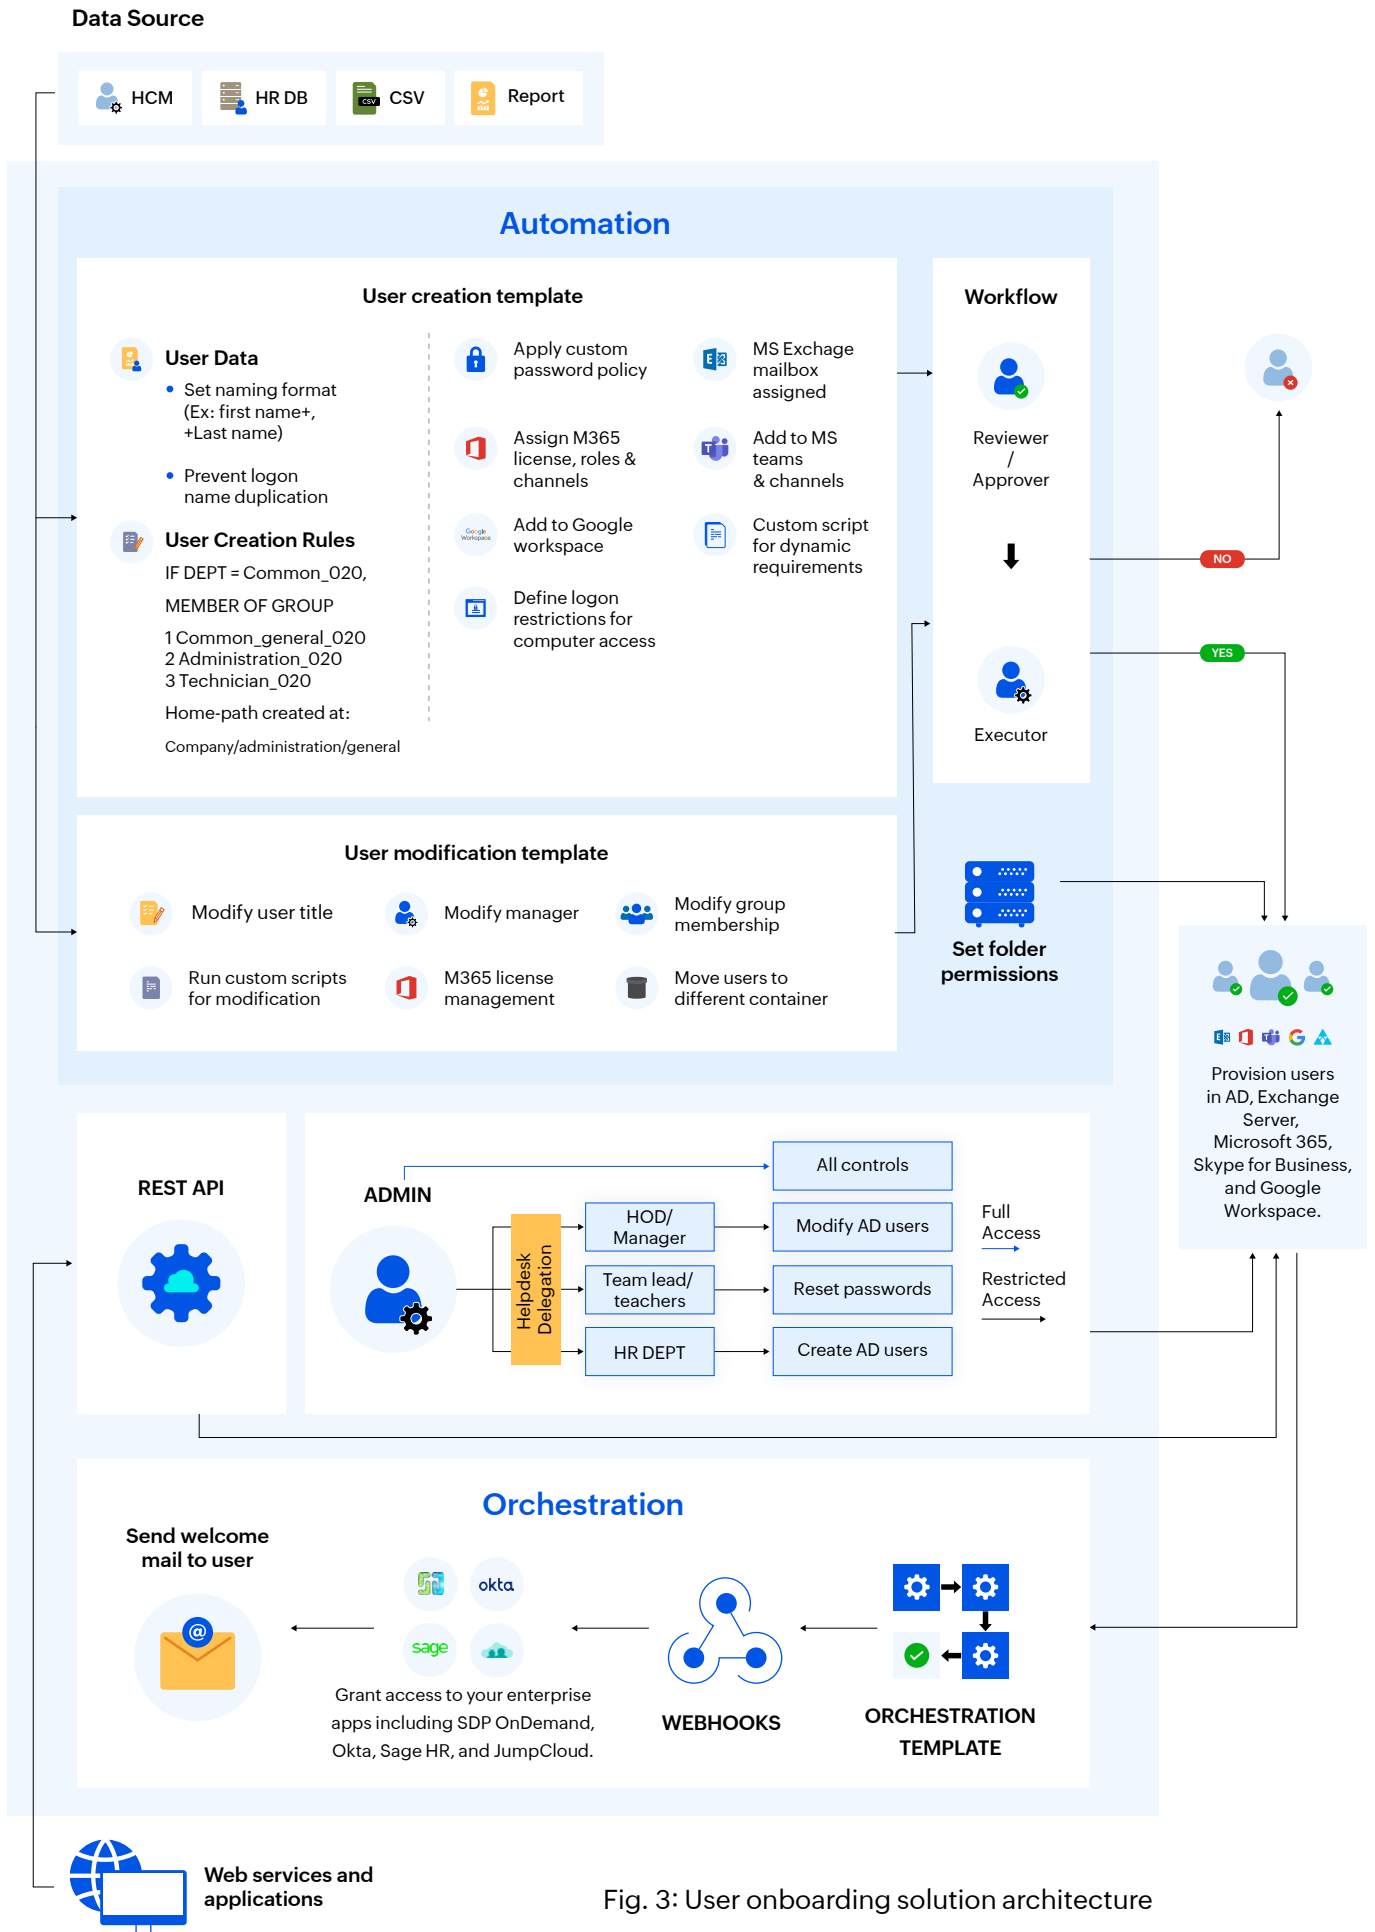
Data Source

HCM HR DB CSV Report

Automation

User creation template

User Data

- Set naming format (Ex: first name+, +Last name)
- Prevent logon name duplication

User Creation Rules

IF DEPT = Common_020,

MEMBER OF GROUP

1 Common_general_020
2 Administration_020
3 Technician_020

Home-path created at:

Company/administration/general

Apply custom password policy

MS Exchage mailbox assigned

Assign M365 license, roles & channels

Add to MS teams & channels

Add to Google workspace

Custom script for dynamic requirements

Define logon restrictions for computer access

Workflow

Reviewer / Approver

Executor

NO

YES

User modification template

Modify user title

Modify manager

Modify group membership

Run custom scripts for modification

M365 license management

Move users to different container

Set folder permissions

Provision users in AD, Exchange Server, Microsoft 365, Skype for Business, and Google Workspace.

REST API

ADMIN

Helpdesk Delegation

HOD/ Manager

Team lead/ teachers

HR DEPT

All controls

Modify AD users

Reset passwords

Create AD users

Full Access

Restricted Access

Orchestration

Send welcome mail to user

okta

sage

Grant access to your enterprise apps including SDP OnDemand, Okta, Sage HR, and JumpCloud.

WEBHOOKS

ORCHESTRATION TEMPLATE

Web services and applications

Fig. 3: User onboarding solution architecture